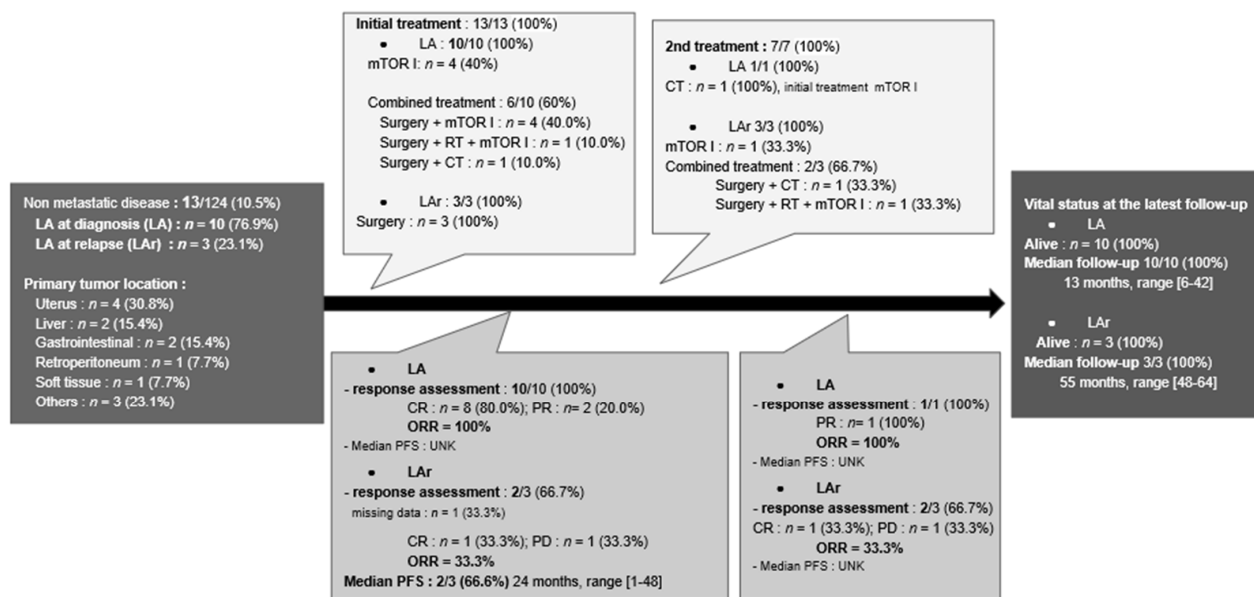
Non metastatic disease : 13/124 (10.5%)
LA at diagnosis (LA) : $n$ = 10 (76.9%)
LA at relapse (LAr) : $n$ = 3 (23.1%)

Primary tumor location :
Uterus : $n$ = 4 (30.8%)
Liver : $n$ = 2 (15.4%)
Gastrointestinal : $n$ = 2 (15.4%)
Retroperitoneum : $n$ = 1 (7.7%)
Soft tissue : $n$ = 1 (7.7%)
Others : $n$ = 3 (23.1%)

Initial treatment : 13/13 (100%)
• LA : 10/10 (100%)
mTOR I: $n$ = 4 (40%)

Combined treatment : 6/10 (60%)
Surgery + mTOR I : $n$ = 4 (40.0%)
Surgery + RT + mTOR I : $n$ = 1 (10.0%)
Surgery + CT : $n$ = 1 (10.0%)

• LAr : 3/3 (100%)
Surgery : $n$ = 3 (100%)

• LA
- response assessment : 10/10 (100%)
CR : $n$ = 8 (80.0%); PR : $n$= 2 (20.0%)
ORR = 100%
- Median PFS : UNK
• LAr
- response assessment : 2/3 (66.7%)
missing data : $n$ = 1 (33.3%)
CR : $n$ = 1 (33.3%); PD : $n$ = 1 (33.3%)
ORR = 33.3%
Median PFS : 2/3 (66.6%) 24 months, range [1-48]

2nd treatment : 7/7 (100%)
• LA 1/1 (100%)
CT : $n$ = 1 (100%), initial treatment mTOR I

• LAr 3/3 (100%)
mTOR I : $n$ = 1 (33.3%)
Combined treatment : 2/3 (66.7%)
Surgery + CT : $n$ = 1 (33.3%)
Surgery + RT + mTOR I : $n$ = 1 (33.3%)

• LA
- response assessment : 1/1 (100%)
PR : $n$= 1 (100%)
ORR = 100%
- Median PFS : UNK
• LAr
- response assessment : 2/3 (66.7%)
CR : $n$ = 1 (33.3%); PD : $n$ = 1 (33.3%)
ORR = 33.3%
- Median PFS : UNK

Vital status at the latest follow-up
• LA
Alive : $n$ = 10 (100%)
Median follow-up 10/10 (100%)
13 months, range [6-42]

• LAr
Alive : $n$ = 3 (100%)
Median follow-up 3/3 (100%)
55 months, range [48-64]